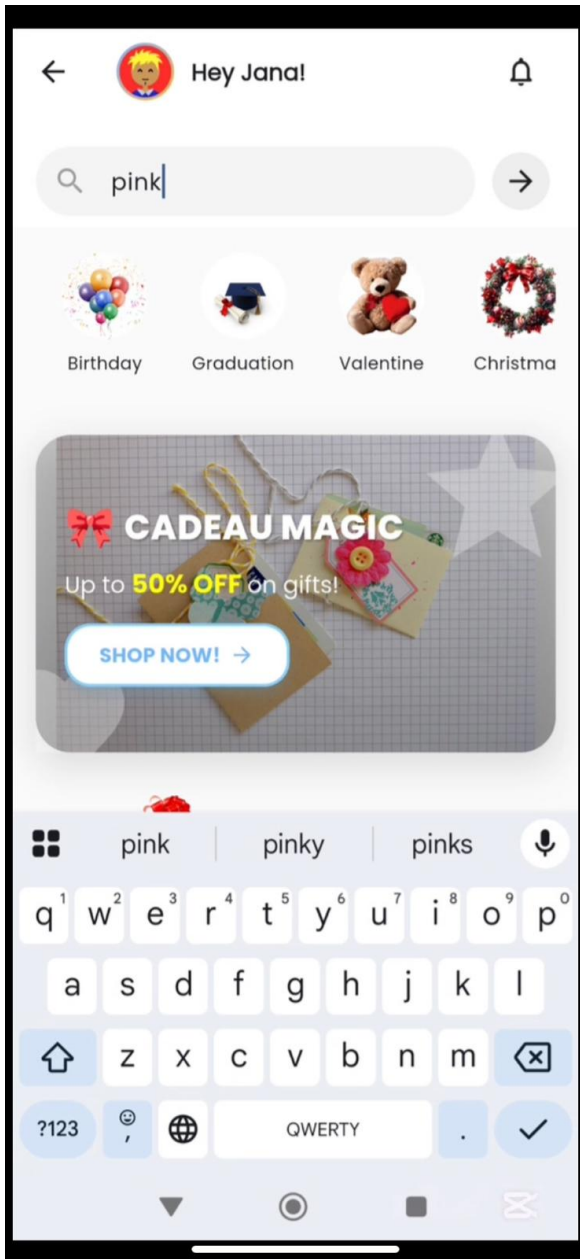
Hey Jana!

pink

Birthday
Graduation
Valentine
Christma

CADEAU MAGIC
Up to 50% OFF on gifts!
SHOP NOW! →

pink
pinky
pinks

q 1 w 2 e 3 r 4 t 5 y 6 u 7 i 8 o 9 p 0
a s d f g h j k l
z x c v b n m
?123
,
QWERTY
.